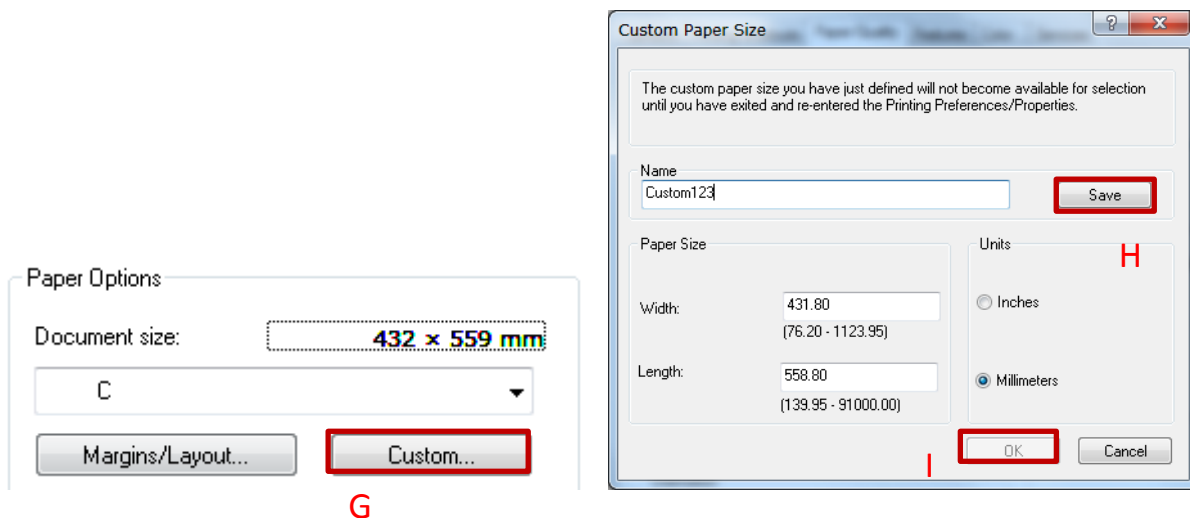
Paper Options

Document size:

432 × 559 mm

C

Margins/Layout...

Custom...

G

Custom Paper Size

?

X

The custom paper size you have just defined will not become available for selection until you have exited and re-entered the Printing Preferences/Properties.

Name

Custom123

Save

Paper Size

Width:

431.80

(76.20 - 1123.95)

Length:

558.80

(139.95 - 91000.00)

Units

H

Inches

Millimeters

OK

Cancel

I